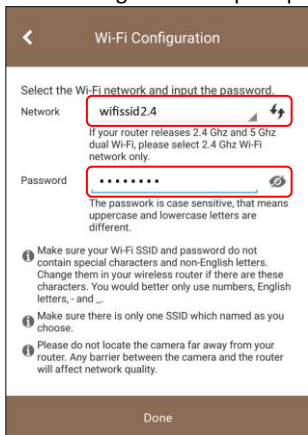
Wi-Fi Configuration

Select the Wi-Fi network and input the password.

Network wifissid2.4

If your router releases 2.4 Ghz and 5 Ghz dual Wi-Fi, please select 2.4 Ghz Wi-Fi network only.

Password ••••••••

The passwork is case sensitive, that means uppercase and lowercase letters are different.

Make sure your Wi-Fi SSID and password do not contain special characters and non-English letters. Change them in your wireless router if there are these characters. You would better only use numbers, English letters, - and _.

Make sure there is only one SSID which named as you choose.

Please do not locate the camera far away from your router. Any barrier between the camera and the router will affect network quality.

Done